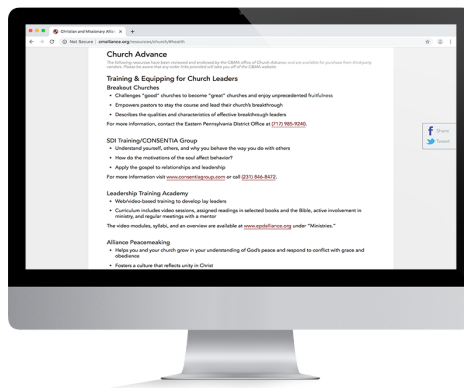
Christian and Missionary Allia ×  +

Not Secure | cmalliance.org/resources/church/#health

Church Advance

The following resources have been reviewed and endorsed by the C&MA's office of Church Advance, and are available for purchase from third-party vendors. Please be aware that any order links provided will take you off of the C&MA website.

Training & Equipping for Church Leaders

Breakout Churches

• Challenges "good" churches to become "great" churches and enjoy unprecedented fruitfulness

• Empowers pastors to stay the course and lead their church's breakthrough

• Describes the qualities and characteristics of effective breakthrough leaders

For more information, contact the Eastern Pennsylvania District Office at (717) 985-9240.

SDI Training/CONSENTIA Group

• Understand yourself, others, and why you behave the way you do with others

• How do the motivations of the soul affect behavior?

• Apply the gospel to relationships and leadership

For more information visit www.consentiagroup.com or call (231) 846-8472.

Leadership Training Academy

• Web/video-based training to develop lay leaders

• Curriculum includes video sessions, assigned readings in selected books and the Bible, active involvement in ministry, and regular meetings with a mentor

The video modules, syllabi, and an overview are available at www.epdalliance.org under "Ministries."

Alliance Peacemaking

• Helps you and your church grow in your understanding of God's peace and respond to conflict with grace and obedience

• Fosters a culture that reflects unity in Christ

Share

Tweet